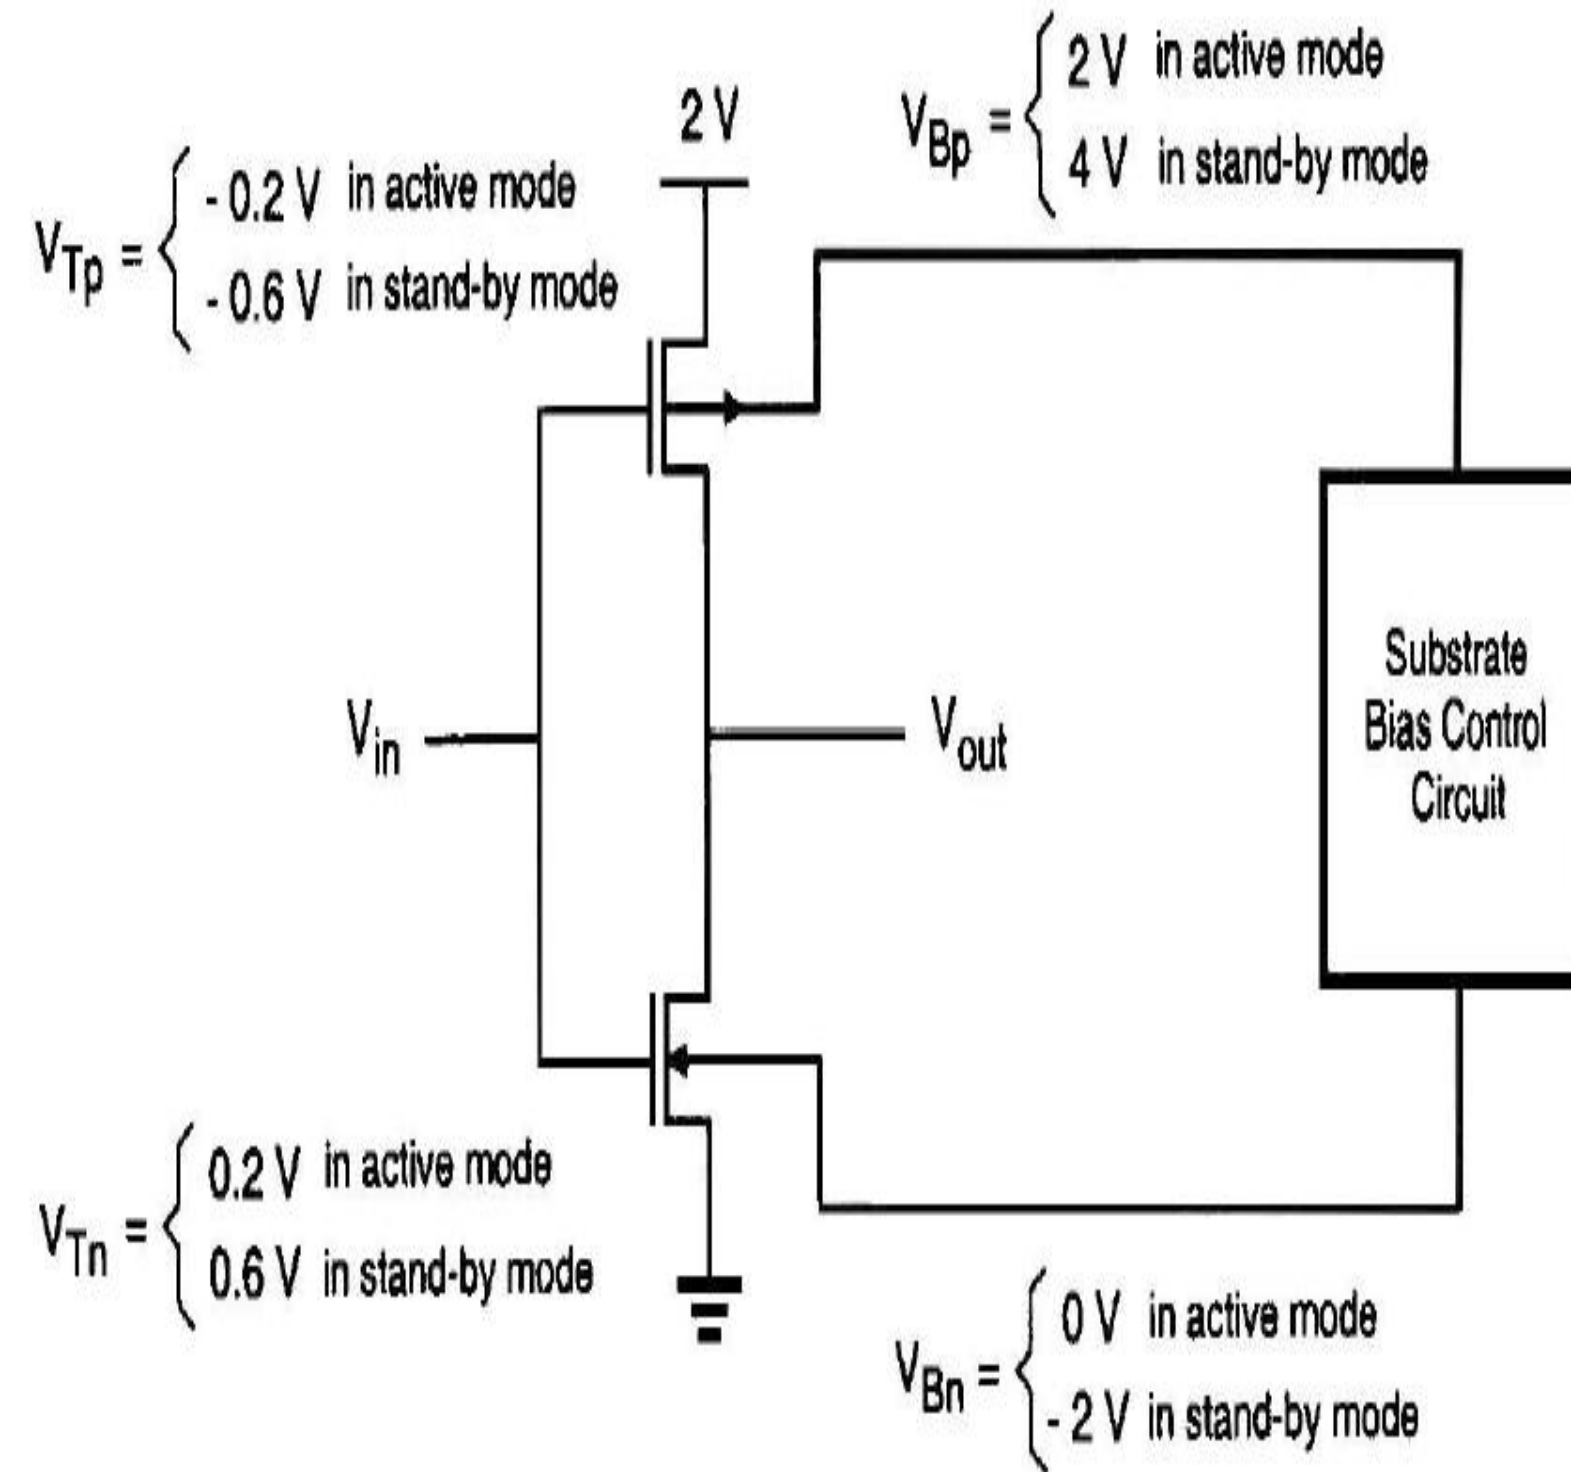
$V_{Bp} = \begin{cases} 2\text{ V} & \text{in active mode} \\ 4\text{ V} & \text{in stand-by mode} \end{cases}$

2 V

$V_{Tp} = \begin{cases} -0.2\text{ V} & \text{in active mode} \\ -0.6\text{ V} & \text{in stand-by mode} \end{cases}$

$V_{in}$

$V_{out}$

Substrate Bias Control Circuit

$V_{Tn} = \begin{cases} 0.2\text{ V} & \text{in active mode} \\ 0.6\text{ V} & \text{in stand-by mode} \end{cases}$

$V_{Bn} = \begin{cases} 0\text{ V} & \text{in active mode} \\ -2\text{ V} & \text{in stand-by mode} \end{cases}$